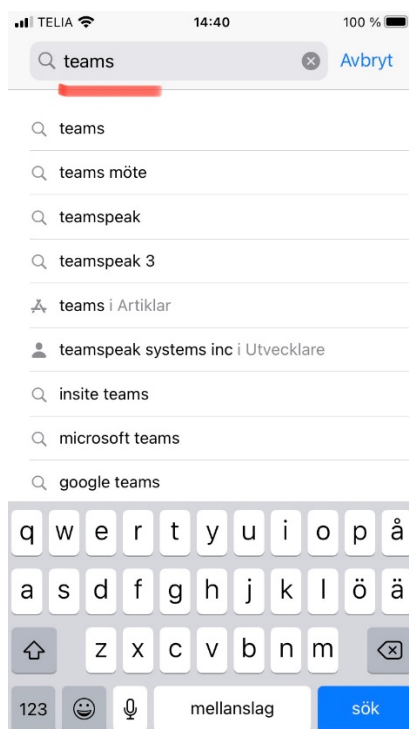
TELIA 14:40 100 %

teams Avbryt

teams
teams möte
teamspeak
teamspeak 3
teams i Artiklar
teamspeak systems inc i Utvecklare
insite teams
microsoft teams
google teams

q w e r t y u i o p å
a s d f g h j k l ö ä
z x c v b n m
123 mellanslag sök